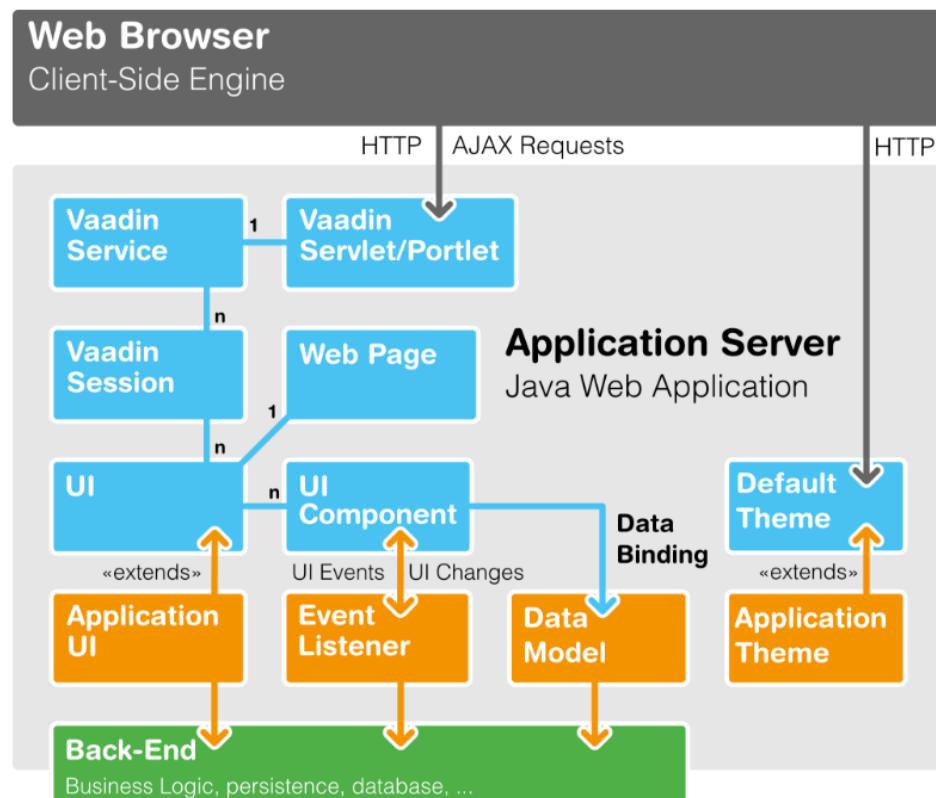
Web Browser
Client-Side Engine

HTTP AJAX Requests

HTTP

Vaadin Service

1

Vaadin Servlet/Portlet

n

Vaadin Session

Web Page

Application Server
Java Web Application

1

n

UI

n

UI Component

Data Binding

Default Theme

«extends»

UI Events

UI Changes

«extends»

Application UI

Event Listener

Data Model

Application Theme

Back-End
Business Logic, persistence, database, ...